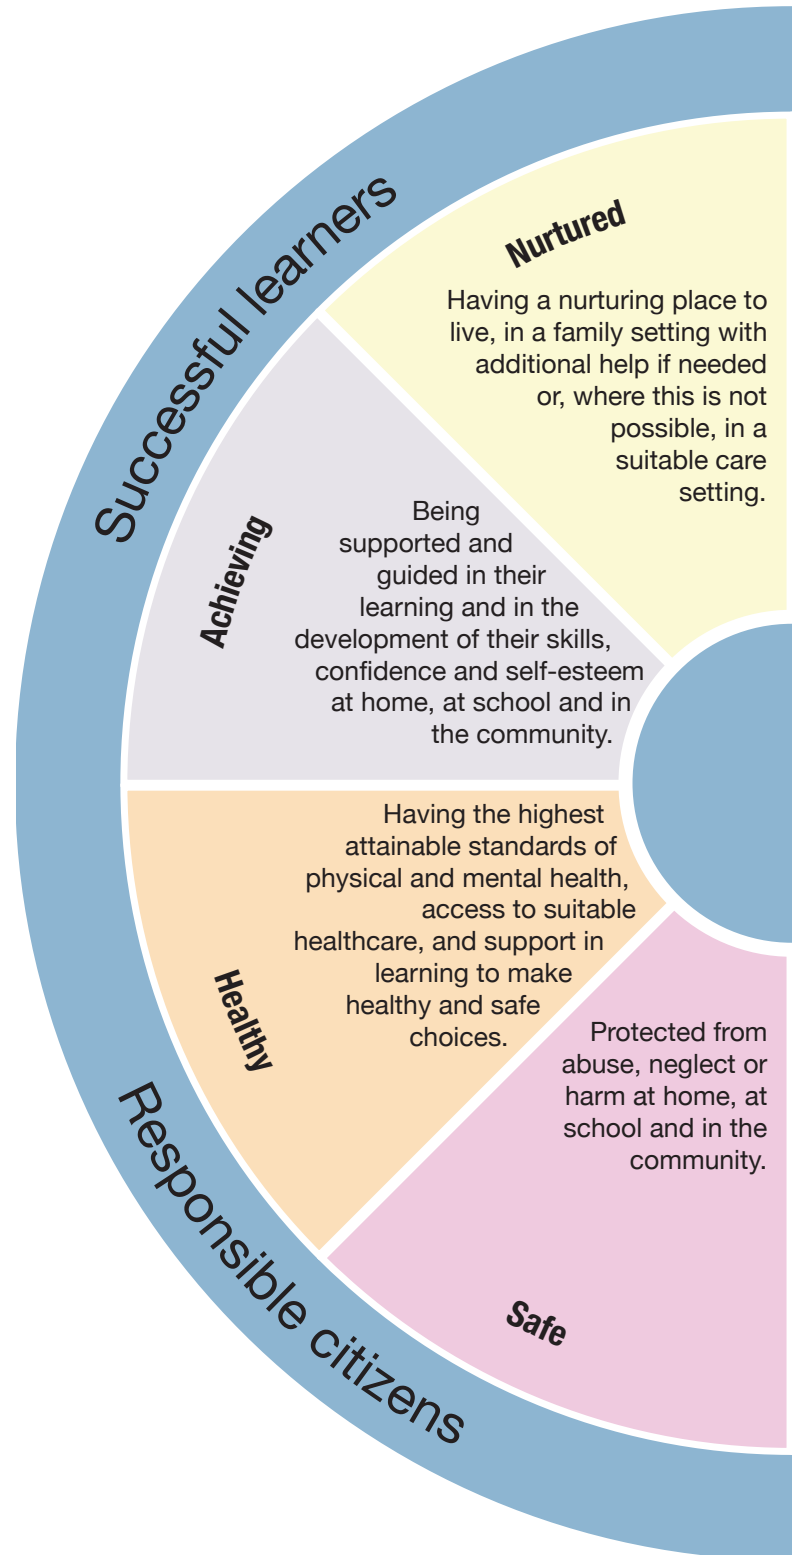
Successful learners

Nurtured

Having a nurturing place to live, in a family setting with additional help if needed or, where this is not possible, in a suitable care setting.

Achieving

Being supported and guided in their learning and in the development of their skills, confidence and self-esteem at home, at school and in the community.

Having the highest attainable standards of physical and mental health, access to suitable healthcare, and support in learning to make healthy and safe choices.

Healthy

Protected from abuse, neglect or harm at home, at school and in the community.

Safe

Responsible citizens